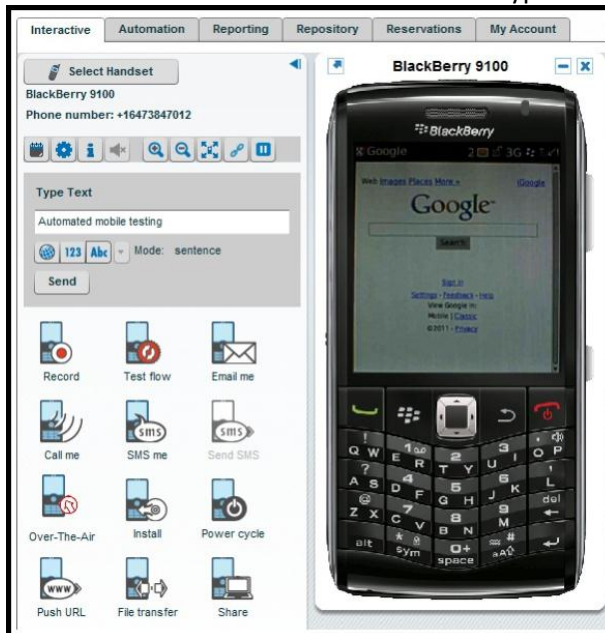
Interactive | Automation | Reporting | Repository | Reservations | My Account

Select Handset
BlackBerry 9100
Phone number: +16473847012

Type Text
Automated mobile testing
123 Abc Mode: sentence
Send

Record
Test flow
Email me
Call me
SMS me
Send SMS
Over-The-Air
Install
Power cycle
Push URL
File transfer
Share

BlackBerry 9100

BlackBerry
Google
Web Images Places More »
iGoogle
Google
Search
Sign in
Settings - Feedback - Help
View Google in:
Mobile | Classic
©2011 - Privacy

Q W E R T Y U I O P
A S D F G H J K L del
Z X C V B N M
alt sym space aA